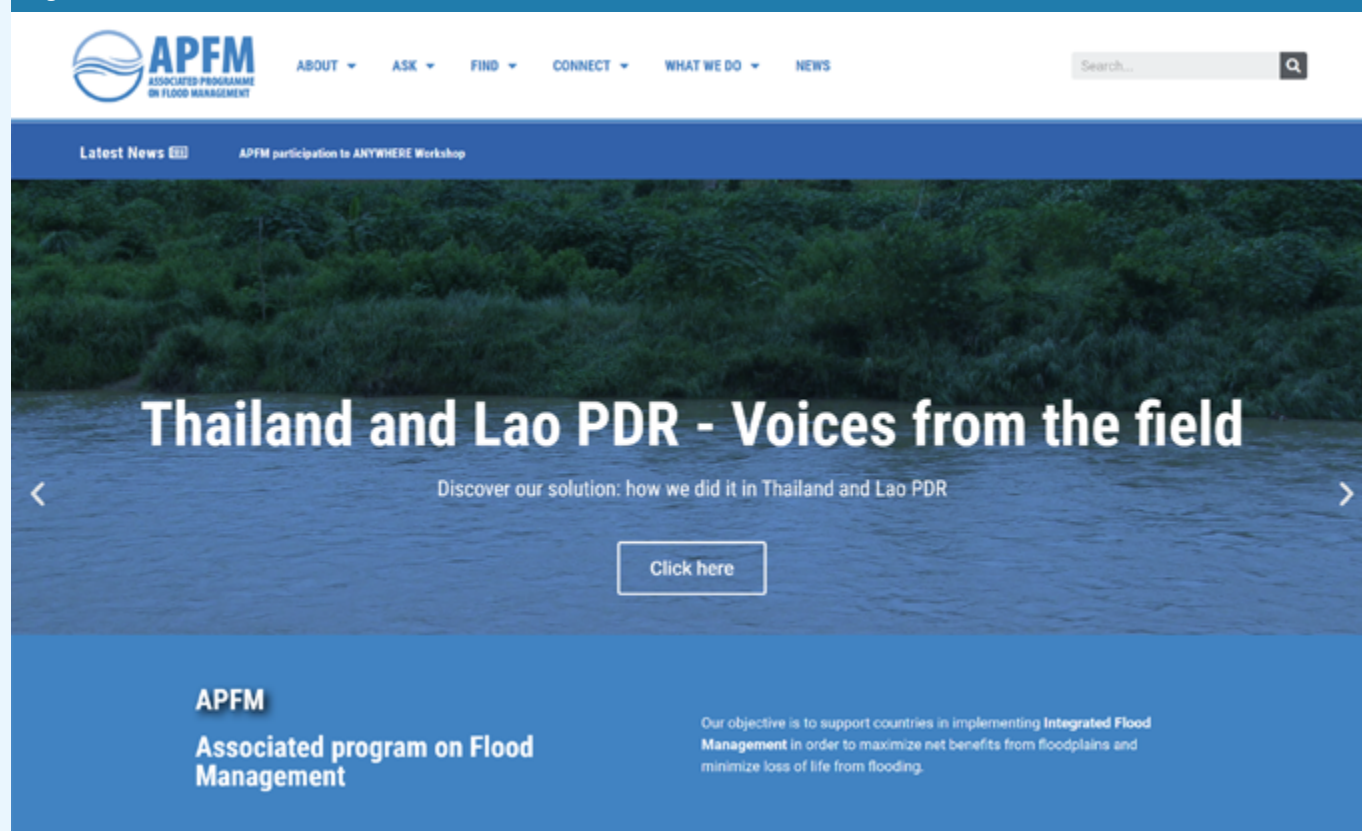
APFM
ASSOCIATED PROGRAMME ON FLOOD MANAGEMENT

ABOUT ASK FIND CONNECT WHAT WE DO NEWS

Search...

Latest News

APFM participation to ANYWHERE Workshop

Thailand and Lao PDR - Voices from the field

Discover our solution: how we did it in Thailand and Lao PDR

Click here

APFM

Associated program on Flood Management

Our objective is to support countries in implementing Integrated Flood Management in order to maximize net benefits from floodplains and minimize loss of life from flooding.